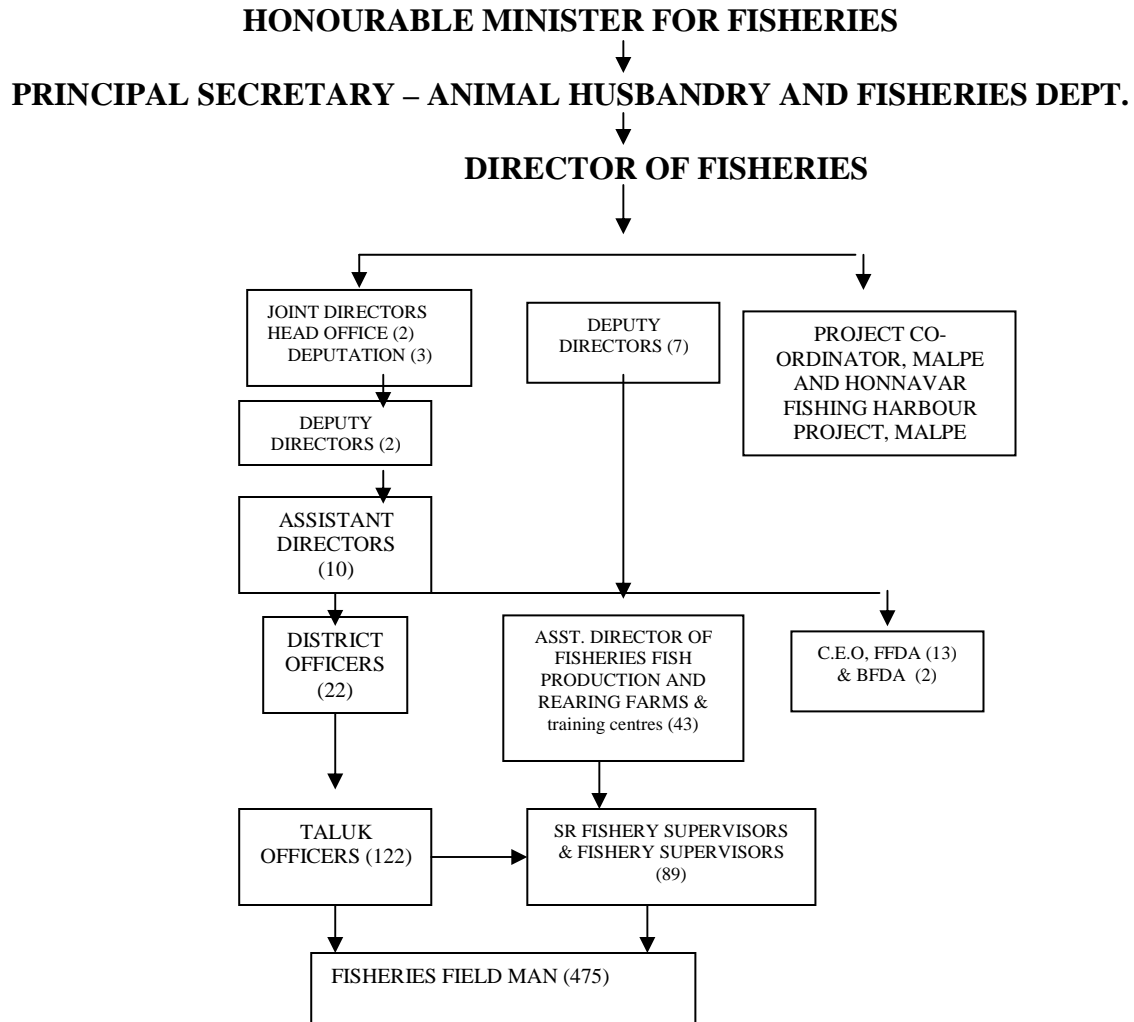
HONOURABLE MINISTER FOR FISHERIES

PRINCIPAL SECRETARY – ANIMAL HUSBANDRY AND FISHERIES DEPT.

DIRECTOR OF FISHERIES

JOINT DIRECTORS
HEAD OFFICE (2)
DEPUTATION (3)

DEPUTY DIRECTORS (7)

PROJECT CO-ORDINATOR, MALPE AND HONNAVAR FISHING HARBOUR PROJECT, MALPE

DEPUTY DIRECTORS (2)

ASSISTANT DIRECTORS (10)

DISTRICT OFFICERS (22)

ASST. DIRECTOR OF FISHERIES FISH PRODUCTION AND REARING FARMS & training centres (43)

C.E.O, FFDA (13) & BFDA (2)

TALUK OFFICERS (122)

SR FISHERY SUPERVISORS & FISHERY SUPERVISORS (89)

FISHERIES FIELD MAN (475)